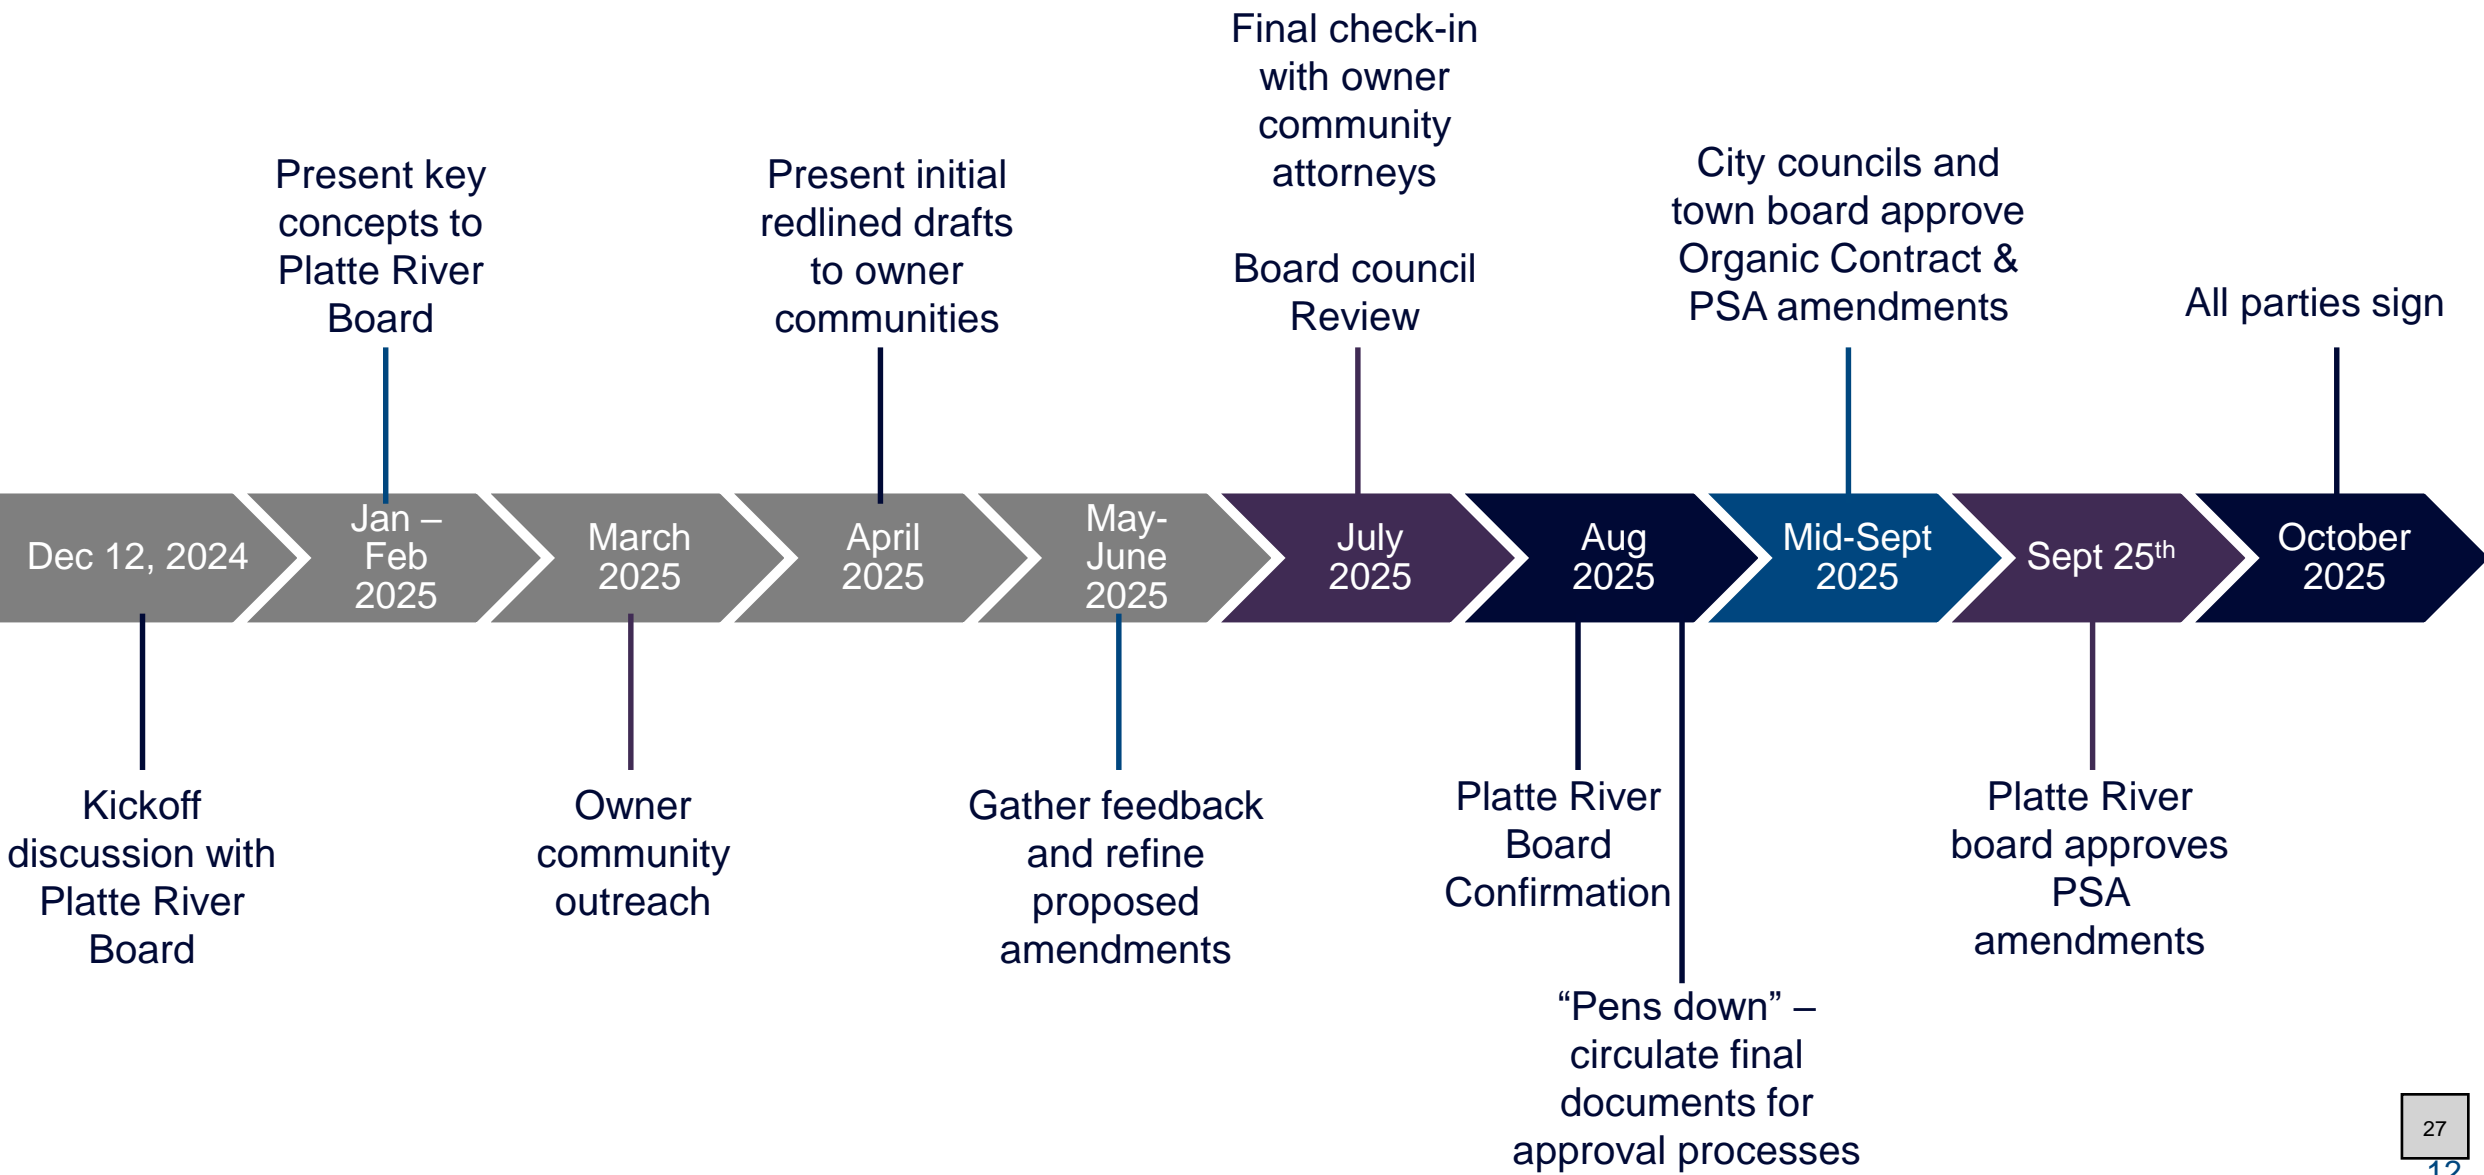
Final check-in with owner community attorneys

Present key concepts to Platte River Board

Present initial redlined drafts to owner communities

Board council Review

City councils and town board approve Organic Contract & PSA amendments

All parties sign

Dec 12, 2024

Jan – Feb 2025

March 2025

April 2025

May-June 2025

July 2025

Aug 2025

Mid-Sept 2025

Sept 25$^{th}$

October 2025

Kickoff discussion with Platte River Board

Owner community outreach

Gather feedback and refine proposed amendments

Platte River Board Confirmation

Platte River board approves PSA amendments

“Pens down” – circulate final documents for approval processes

27

12